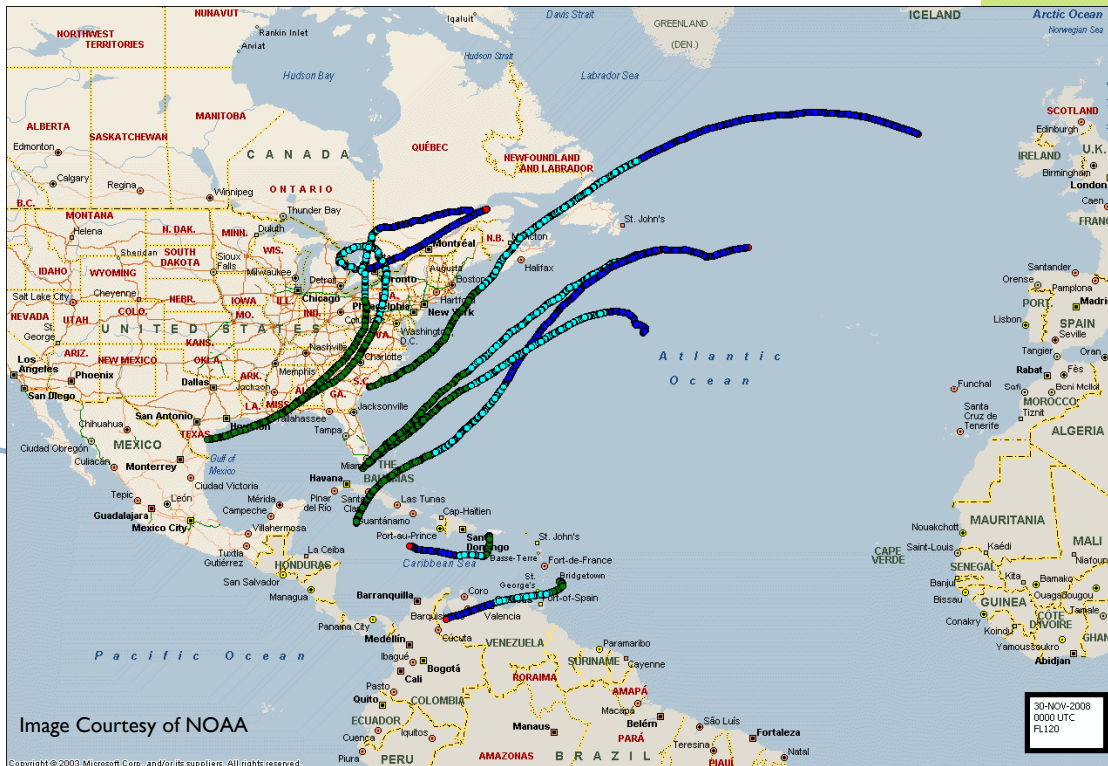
NUNAVUT
NORTHWEST TERRITORIES
Rankin Inlet
Arviat
Iqaluit
Davis Strait
Hudson Strait
GREENLAND
(DEN.)
ICELAND
Arctic Ocean
Norwegian Sea
Hudson Bay
Labrador Sea
ALBERTA
SASKATCHEWAN
MANITOBA
Edmonton
CANADA
QUÉBEC
NEWFOUNDLAND AND LABRADOR
SCOTLAND
Edinburgh
IRELAND
U.K.
Birmingham
London
Caen
FRANC
Calgary
Regina
Winnipeg
ONTARIO
B.C.
Thunder Bay
St. John's
MONTANA
Helena
N. DAK.
MINN.
Duluth
Montreal
N.B.
Moncton
IDAHO
WYOMING
SOUTH DAKOTA
Sioux Falls
Milwaukee
Augusta
Halifax
Salt Lake City
Cheyenne
NEBR.
IOWA
WIS.
Detroit
Toronto
Boston
Hartford
NEVADA
UTAH
COLO.
KANS.
MO.
ILL.
Chicago
IND.
Philadelphia
New York
Washington D.C.
Santander
Orense
Pamplona
Madrid
PORT
SPAIN
Lisbon
Seville
UNITED STATES
St. George
Nashville
Charlotte
Los Angeles
ARIZ.
NEW MEXICO
OKLA.
Memphis
VA.
Phoenix
San Diego
Dallas
ARK.
Jackson
GA.
S.C.
Atlantic Ocean
Tangier
Oran
Rabat
Fès
Funchal
Safi
Beni Mellal
MOROCCO
Tiznit
San Antonio
Houston
LA.
MISS.
Tallahassee
Jacksonville
Santa Cruz de Tenerife
ALGERIA
TEXAS
Tampa
Ciudad Obregón
Chihuahua
Culiacán
MEXICO
Monterrey
Gulf of Mexico
Miami
THE BAHAMAS
Havana
Tepic
León
Ciudad Victoria
Guadalajara
Mexico City
Mérida
Campeche
Villahermosa
Pinar del Río
Santa Clara
Las Tunas
Guantánamo
Cap-Haïtien
Port-au-Prince
Santo Domingo
St. John's
Basse-Terre
Fort-de-France
Caribbean Sea
St. George's
Bridgetown
Port-of-Spain
Nouakchott
MAURITANIA
MALI
Saint-Louis
Kaédi
CAPE VERDE
SENEGAL
Niafounké
Banjul
Kita
Bamako
Ouagadougou
Bissau
GUINEA
Tamale
Conakry
Koindu
CÔTE D'IVOIRE
GHAN
Yamoussoukro
Abidjan
Tuxtla Gutiérrez
La Ceiba
HONDURAS
San Salvador
Managua
Barranquilla
Coro
Barquisimeto
Valencia
Cúcuta
VENEZUELA
Panama City
Medellín
Ibagué
Bogotá
Cali
Paramaribo
SURINAME
Cayenne
Pacific Ocean
RORAIMA
AMAPÁ
Pasto
Quito
COLOMBIA
ECUADOR
Cuenca
Iquitos
Macapá
Manaus
Belém
São Luís
Fortaleza
PARÁ
Teresina
Natal
PIAUÍ
PERU
Piura
AMAZONAS
BRAZIL
Image Courtesy of NOAA
Copyright © 2003 Microsoft Corp. and/or its suppliers. All rights reserved.
30-NOV-2008
0000 UTC
FL120